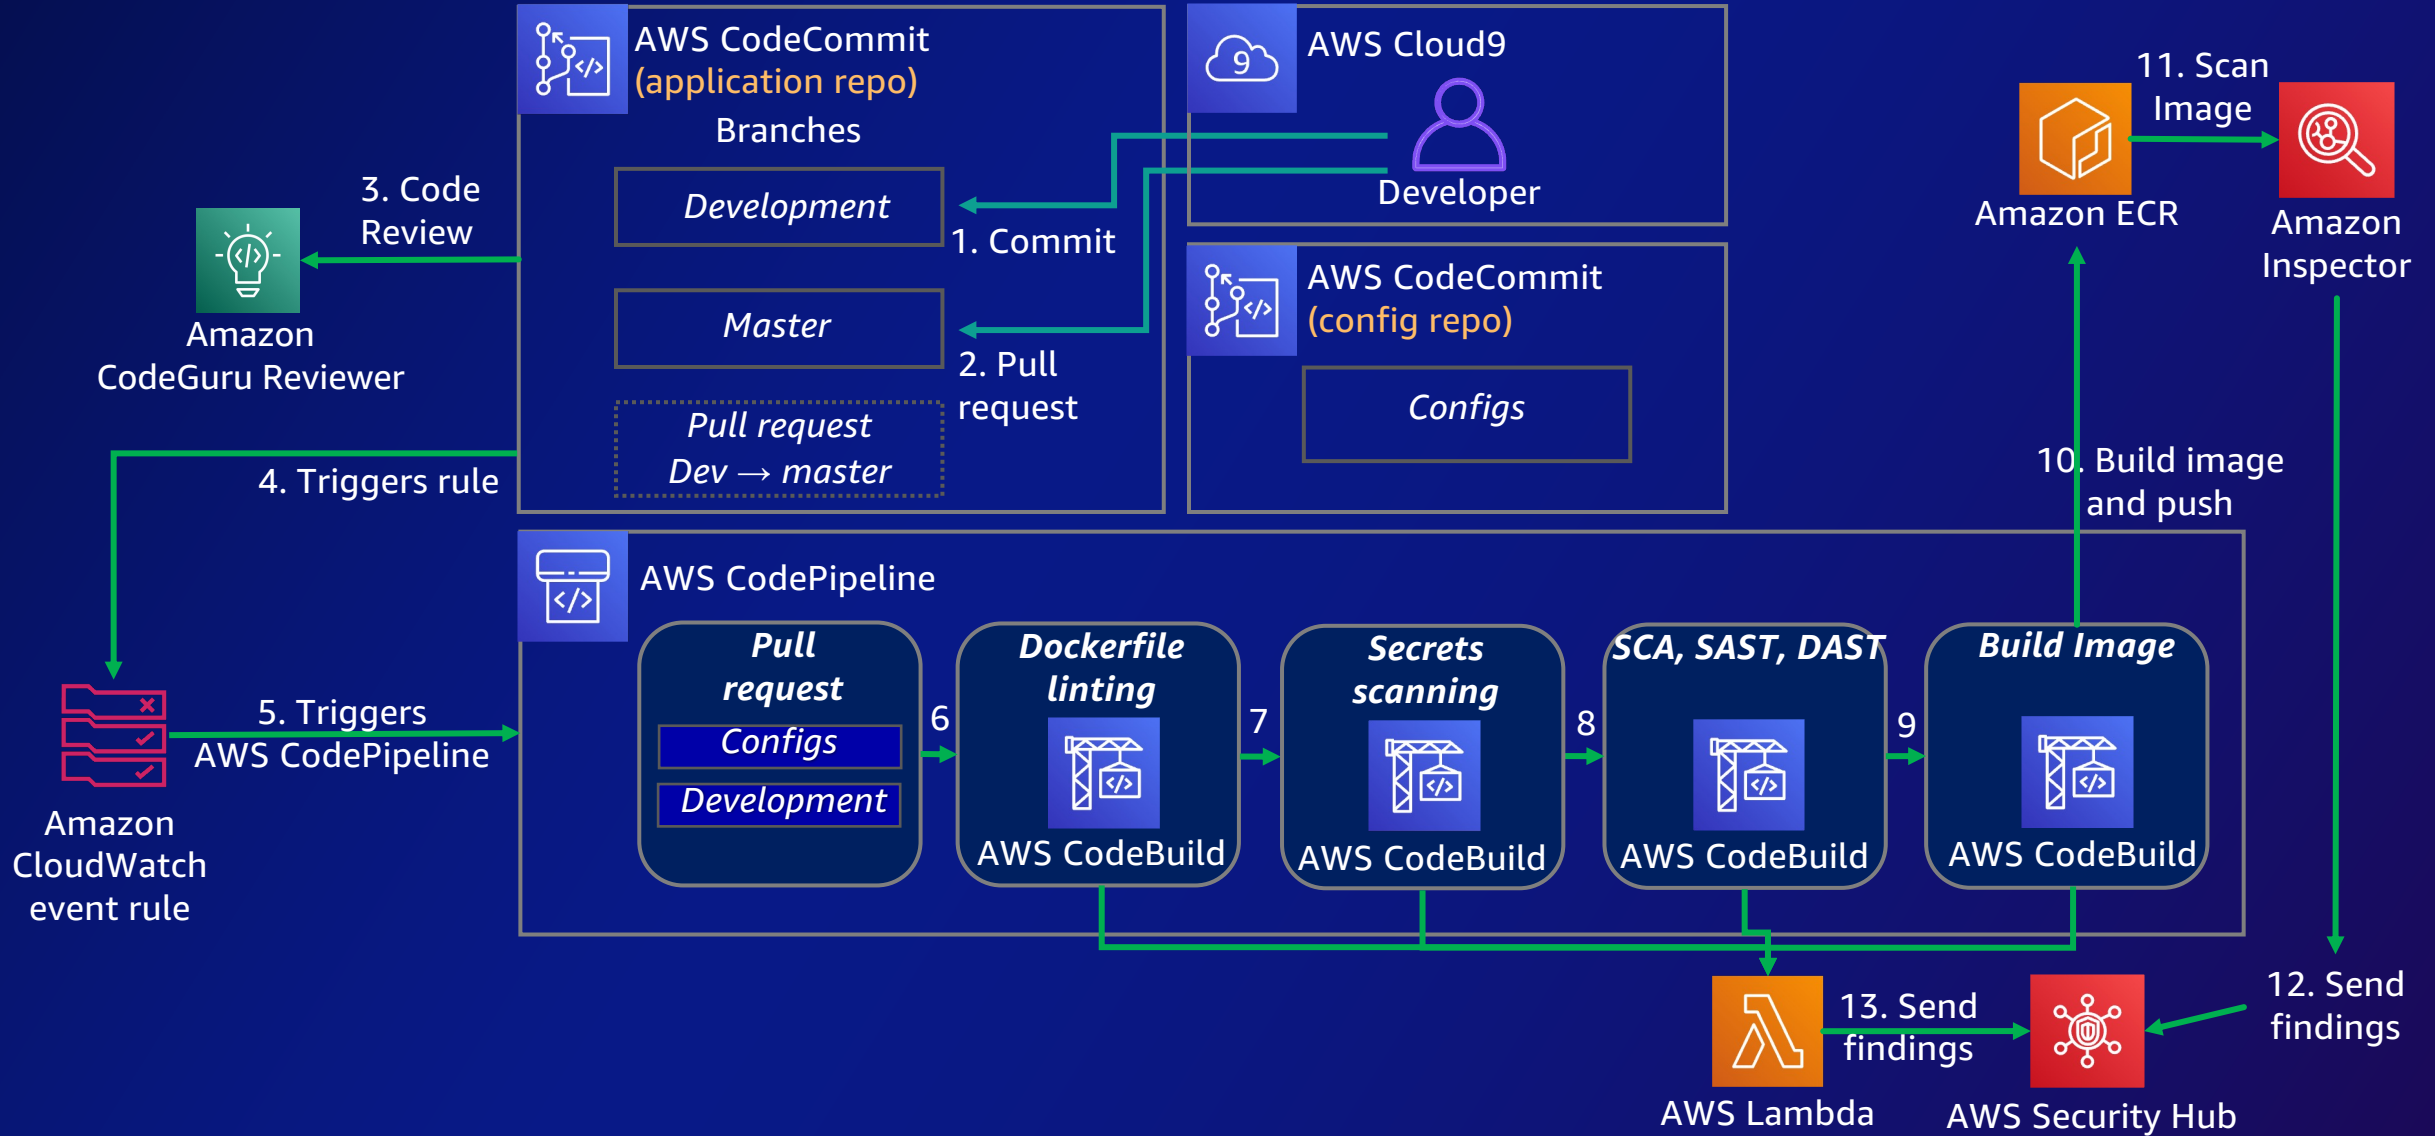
AWS CodeCommit
(application repo)

Branches

Development

Master

Pull request
Dev → master

1. Commit

2. Pull request

AWS Cloud9

Developer

AWS CodeCommit
(config repo)

Configs

11. Scan Image

Amazon ECR

Amazon Inspector

3. Code Review

Amazon CodeGuru Reviewer

4. Triggers rule

10. Build image and push

AWS CodePipeline

Pull request

Configs

Development

6

Dockerfile linting

AWS CodeBuild

7

Secrets scanning

AWS CodeBuild

8

SCA, SAST, DAST

AWS CodeBuild

9

Build Image

AWS CodeBuild

5. Triggers AWS CodePipeline

Amazon CloudWatch event rule

13. Send findings

AWS Lambda

AWS Security Hub

12. Send findings